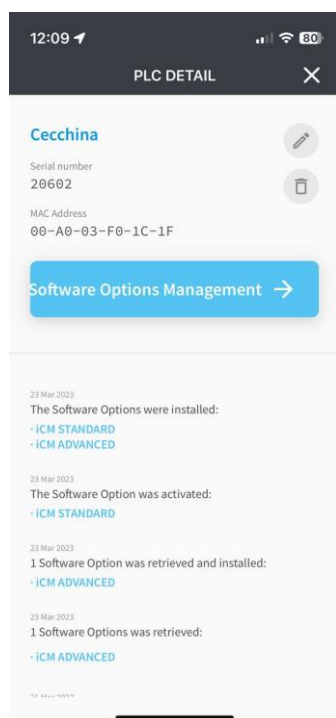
12:09

80

PLC DETAIL

Cecchina

Serial number
20602

MAC Address
00-A0-03-F0-1C-1F

Software Options Management →

23 Mar 2023
The Software Options were installed:
· iCM STANDARD
· iCM ADVANCED

23 Mar 2023
The Software Option was activated:
· iCM STANDARD

23 Mar 2023
1 Software Option was retrieved and installed:
· iCM ADVANCED

23 Mar 2023
1 Software Options was retrieved:
· iCM ADVANCED

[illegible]